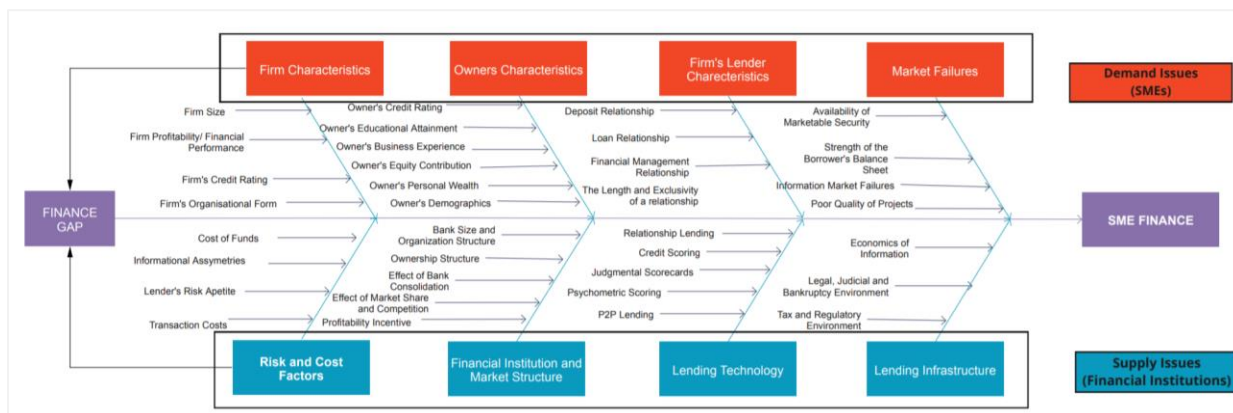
Firm Characteristics

Owners Characteristics

Firm's Lender Charecteristics

Market Failures

Demand Issues (SMEs)

Firm Size

Firm Profitability/ Financial Performance

Firm's Credit Rating

Firm's Organisational Form

Owner's Credit Rating

Owner's Educational Attainment

Owner's Business Experience

Owner's Equity Contribution

Owner's Personal Wealth

Owner's Demographics

Deposit Relationship

Loan Relationship

Financial Management Relationship

The Length and Exclusivity of a relationship

Availability of Marketable Security

Strength of the Borrower's Balance Sheet

Information Market Failures

Poor Quality of Projects

FINANCE GAP

SME FINANCE

Cost of Funds

Informational Assymetries

Lender's Risk Apetite

Transaction Costs

Bank Size and Organization Structure

Ownership Structure

Effect of Bank Consolidation

Effect of Market Share and Competition

Profitability Incentive

Relationship Lending

Credit Scoring

Judgmental Scorecards

Psychometric Scoring

P2P Lending

Economics of Information

Legal, Judicial and Bankruptcy Environment

Tax and Regulatory Environment

Risk and Cost Factors

Financial Institution and Market Structure

Lending Technology

Lending Infrastructure

Supply Issues (Financial Institutions)